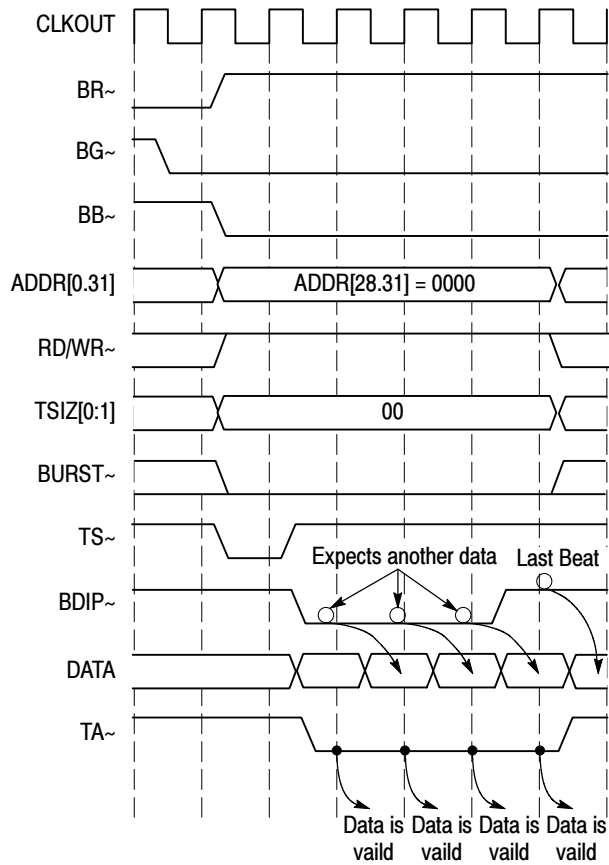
CLKOUT

BR~

BG~

BB~

ADDR[0.31]

ADDR[28.31] = 0000

RD/WR~

TSIZ[0:1]

00

BURST~

TS~

Expects another data

Last Beat

BDIP~

DATA

TA~

Data is vaild

Data is vaild

Data is vaild

Data is vaild